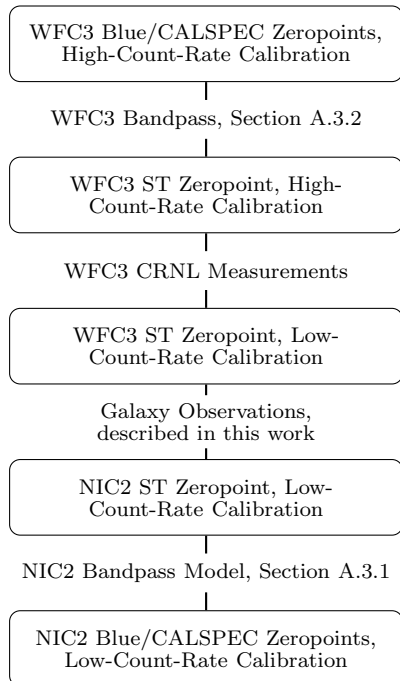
WFC3 Blue/CALSPEC Zeropoints, High-Count-Rate Calibration

WFC3 Bandpass, Section A.3.2

WFC3 ST Zeropoint, High-Count-Rate Calibration

WFC3 CRNL Measurements

WFC3 ST Zeropoint, Low-Count-Rate Calibration

Galaxy Observations, described in this work

NIC2 ST Zeropoint, Low-Count-Rate Calibration

NIC2 Bandpass Model, Section A.3.1

NIC2 Blue/CALSPEC Zeropoints, Low-Count-Rate Calibration